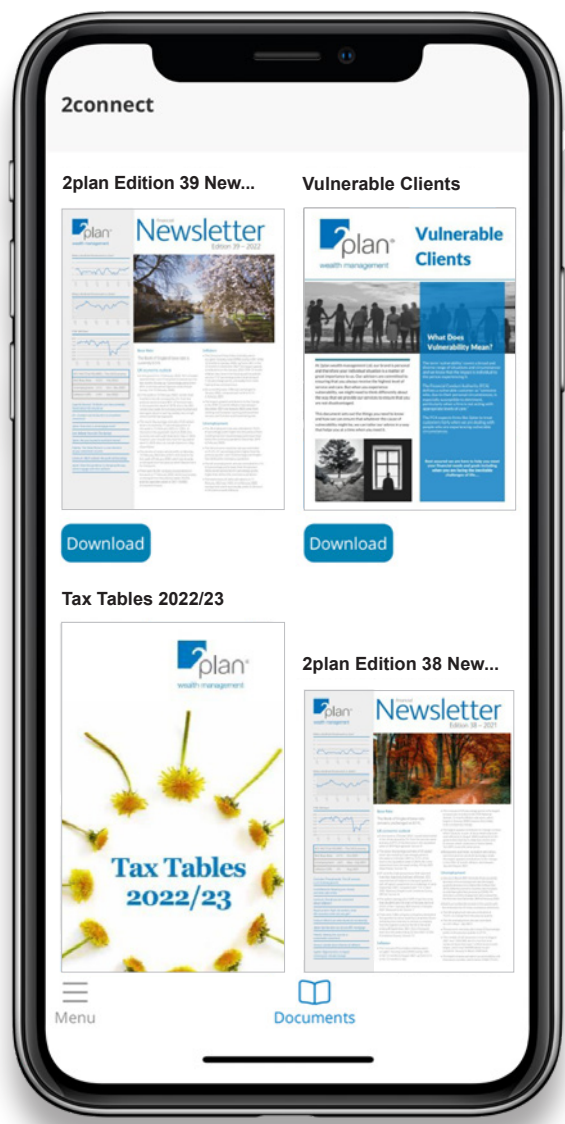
2connect

2plan Edition 39 New...

2plan wealth management

Financial Newsletter

Edition 39 – 2022

Download

Vulnerable Clients

2plan wealth management

Vulnerable Clients

What Does Vulnerability Mean?

Download

Tax Tables 2022/23

2plan wealth management

Tax Tables 2022/23

2plan Edition 38 New...

2plan wealth management

Financial Newsletter

Edition 38 – 2021

Menu

Documents